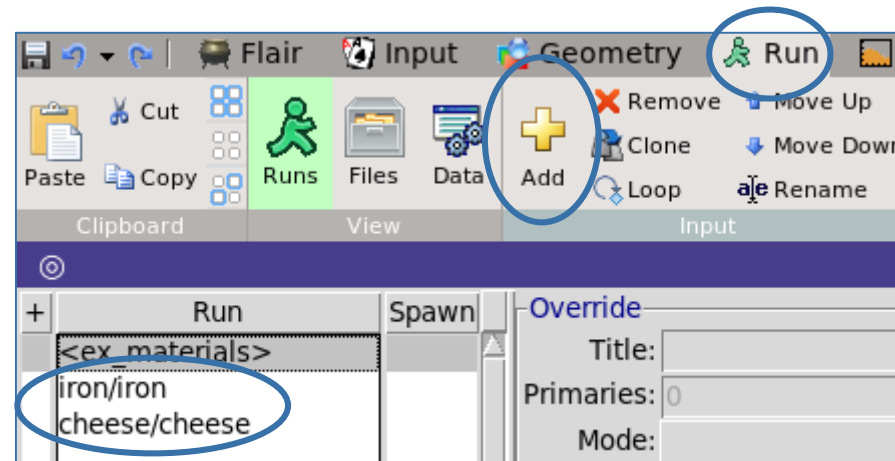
Flair Input Geometry Run

Paste Cut Copy
Clipboard

Runs Files Data
View

Add Remove Clone Loop Move Up Move Down Rename
Input

| + | Run | Spawn |
|---|---|---|
| | <ex_materials> | |
| | iron/iron | |
| | cheese/cheese | |

Override
Title:
Primaries: 0
Mode: